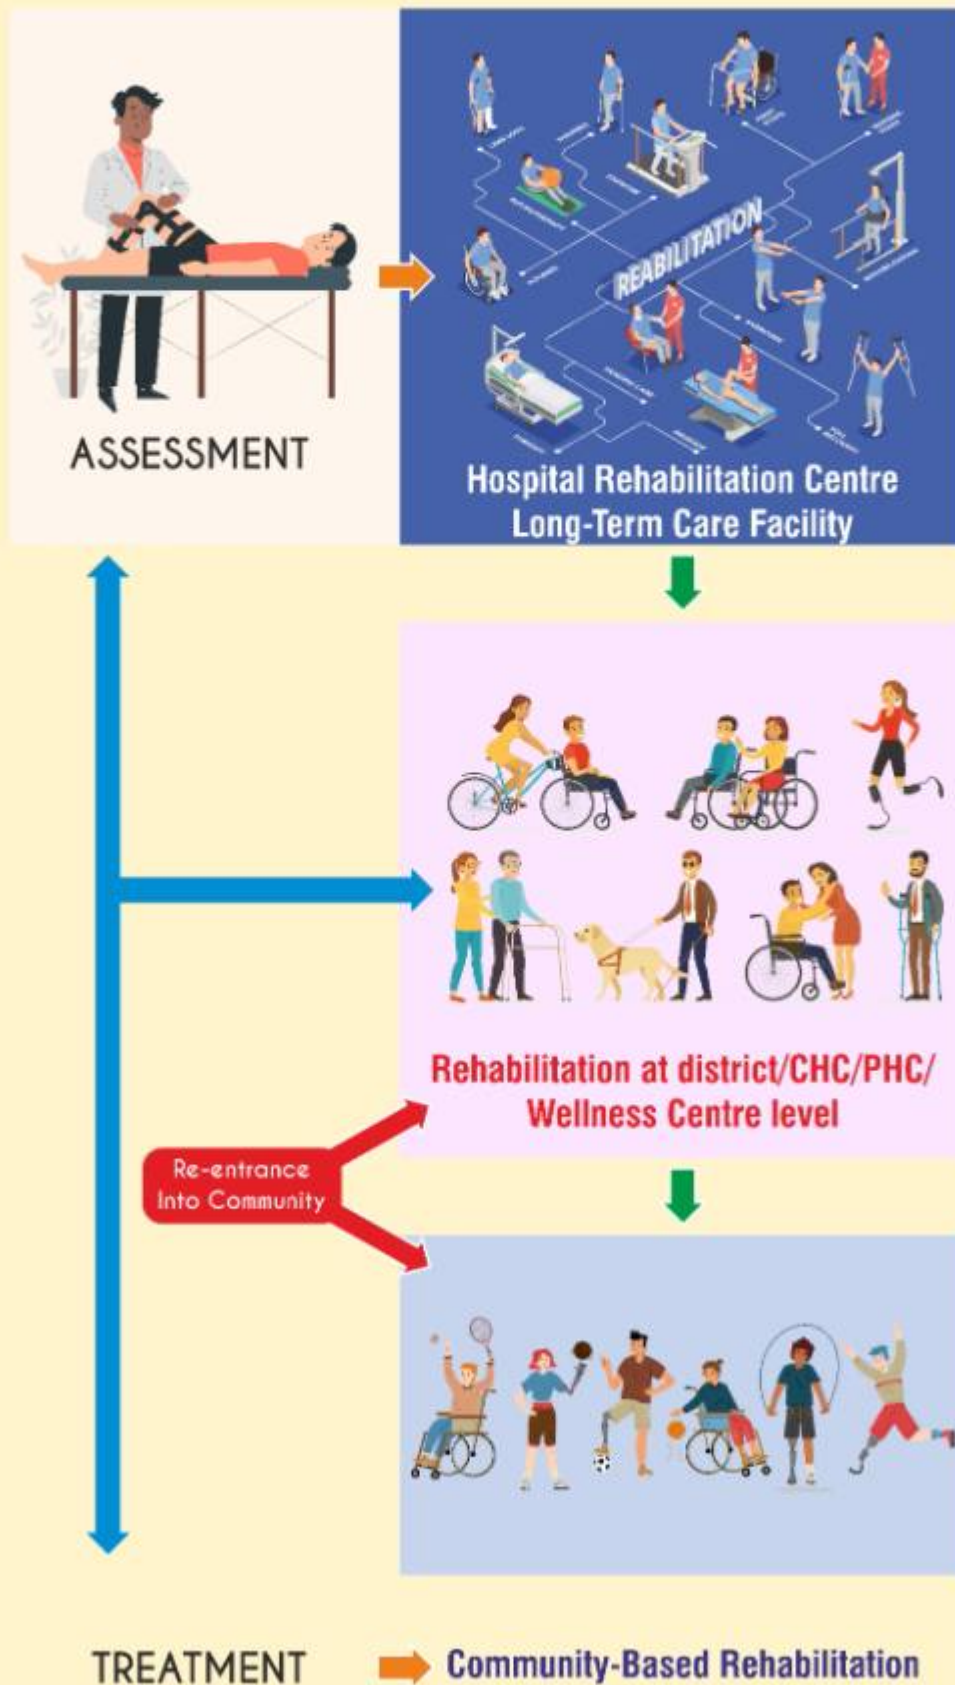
ASSESSMENT

REABILITATION

Hospital Rehabilitation Centre
Long-Term Care Facility

Rehabilitation at district/CHC/PHC/ Wellness Centre level

Re-entrance Into Community

TREATMENT

Community-Based Rehabilitation